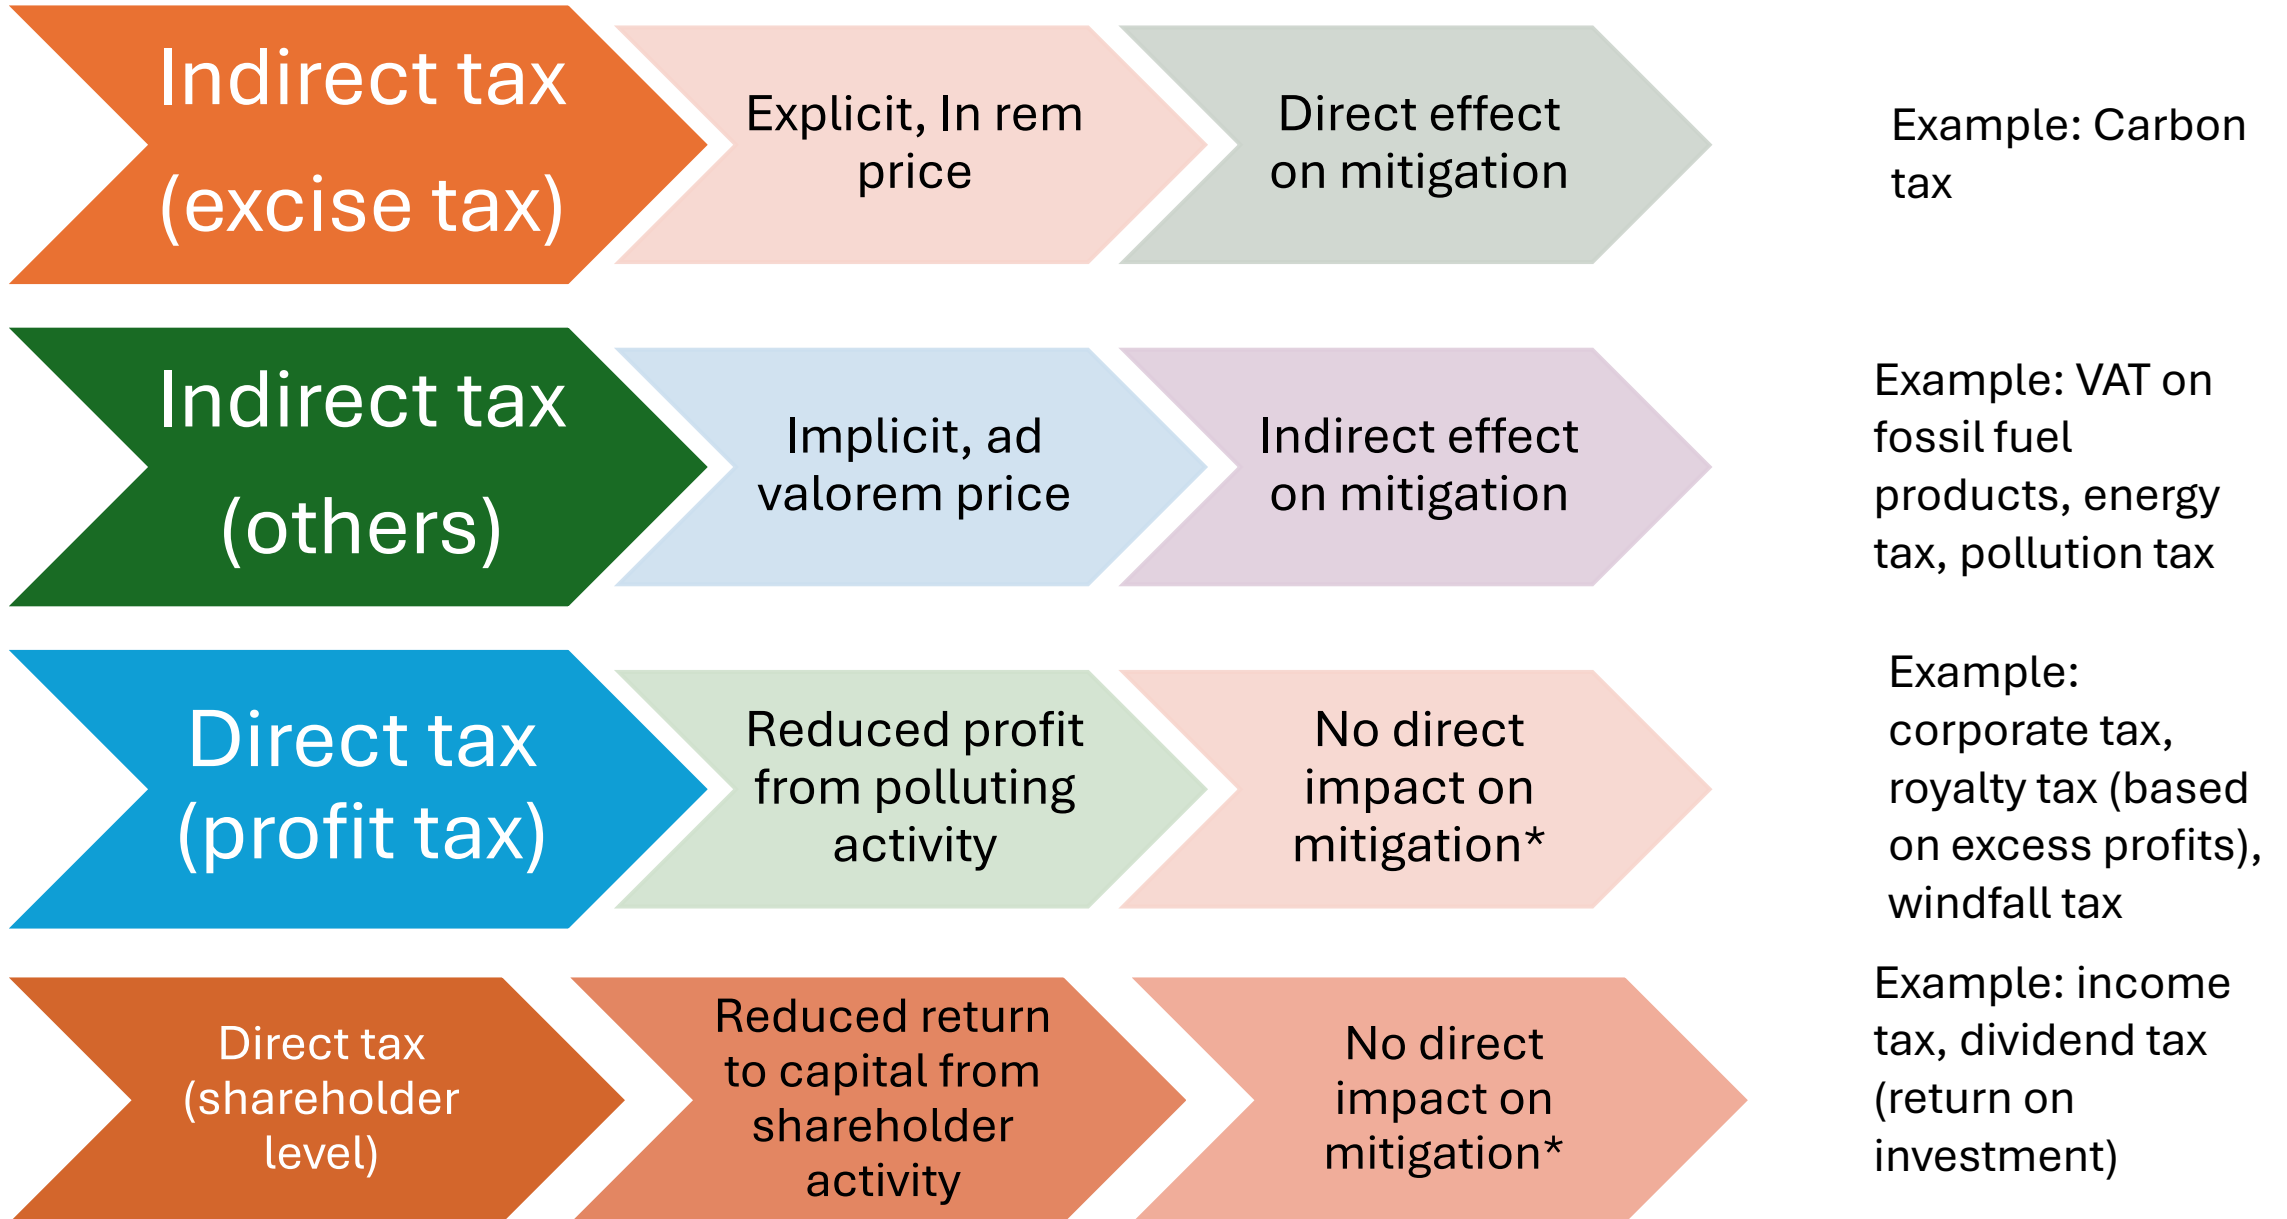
Indirect tax (excise tax)

Explicit, In rem price

Direct effect on mitigation

Example: Carbon tax

Indirect tax (others)

Implicit, ad valorem price

Indirect effect on mitigation

Example: VAT on fossil fuel products, energy tax, pollution tax

Direct tax (profit tax)

Reduced profit from polluting activity

No direct impact on mitigation*

Example: corporate tax, royalty tax (based on excess profits), windfall tax

Direct tax (shareholder level)

Reduced return to capital from shareholder activity

No direct impact on mitigation*

Example: income tax, dividend tax (return on investment)